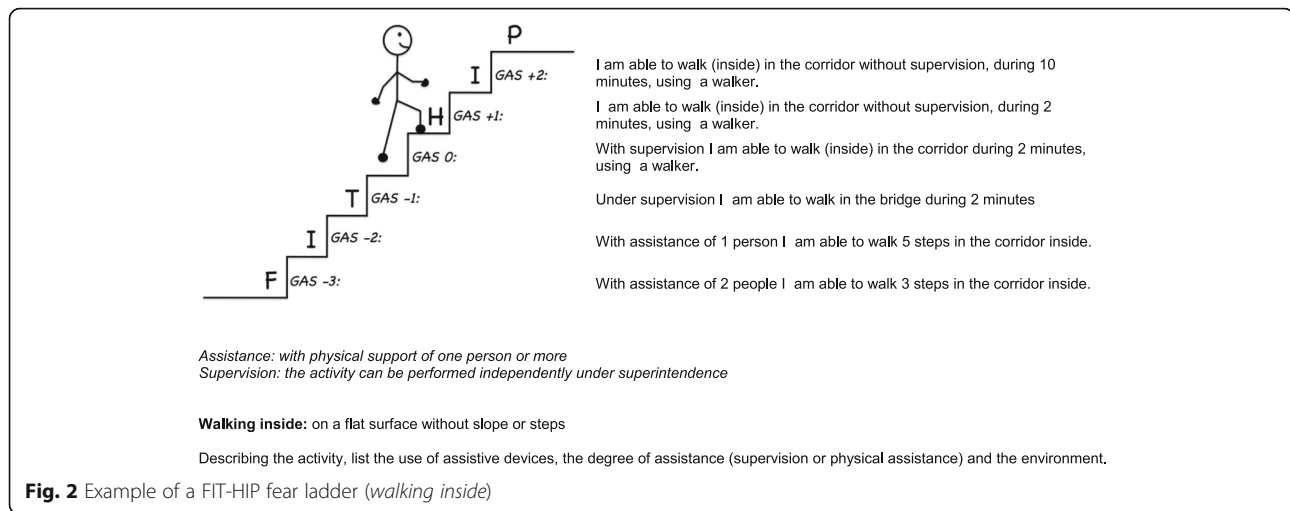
P

I GAS +2:

H GAS +1:

GAS 0:

T GAS -1:

I GAS -2:

F GAS -3:

I am able to walk (inside) in the corridor without supervision, during 10 minutes, using a walker.

I am able to walk (inside) in the corridor without supervision, during 2 minutes, using a walker.

With supervision I am able to walk (inside) in the corridor during 2 minutes, using a walker.

Under supervision I am able to walk in the bridge during 2 minutes

With assistance of 1 person I am able to walk 5 steps in the corridor inside.

With assistance of 2 people I am able to walk 3 steps in the corridor inside.

Assistance: with physical support of one person or more
Supervision: the activity can be performed independently under superintendence

**Walking inside:** on a flat surface without slope or steps

Describing the activity, list the use of assistive devices, the degree of assistance (supervision or physical assistance) and the environment.

**Fig. 2** Example of a FIT-HIP fear ladder (*walking inside*)